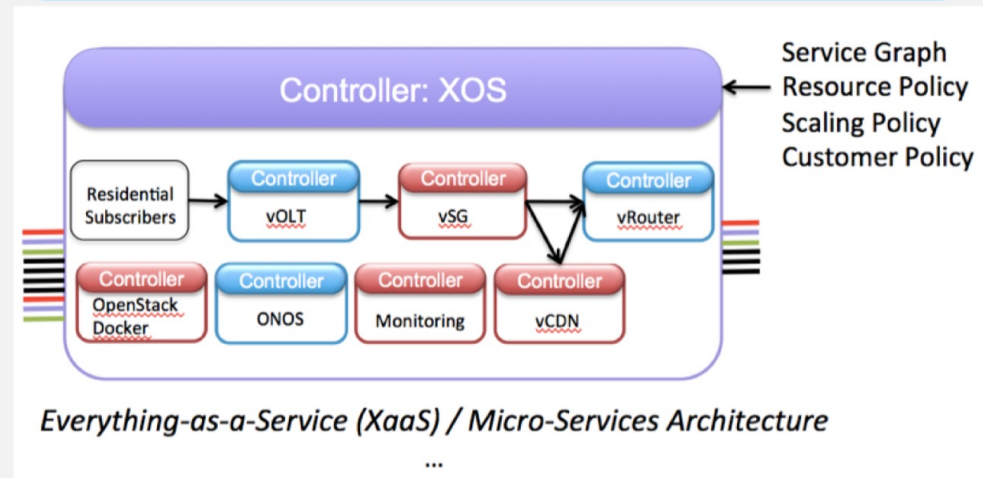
Controller: XOS

Service Graph
Resource Policy
Scaling Policy
Customer Policy

Residential Subscribers

Controller
vOLT

Controller
vSG

Controller
vRouter

Controller
OpenStack Docker

Controller
ONOS

Controller
Monitoring

Controller
vCDN

*Everything-as-a-Service (XaaS) / Micro-Services Architecture*

...